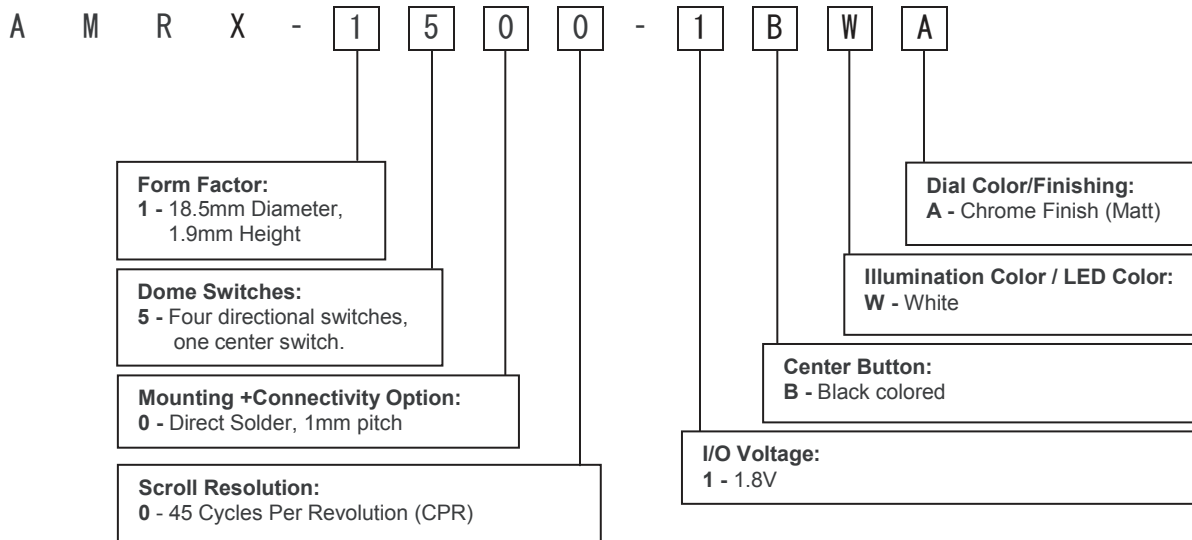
A M R X - 1 5 0 0 - 1 B W A

Form Factor:
1 - 18.5mm Diameter, 1.9mm Height

Dome Switches:
5 - Four directional switches, one center switch.

Mounting +Connectivity Option:
0 - Direct Solder, 1mm pitch

Scroll Resolution:
0 - 45 Cycles Per Revolution (CPR)

Dial Color/Finishing:
A - Chrome Finish (Matt)

Illumination Color / LED Color:
W - White

Center Button:
B - Black colored

I/O Voltage:
1 - 1.8V